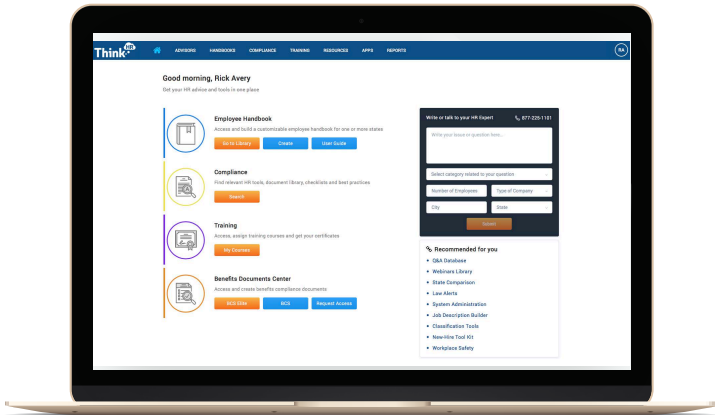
Think HR

ADVISORS HANDBOOKS COMPLIANCE TRAINING RESOURCES APPS REPORTS

RA

Good morning, Rick Avery

Get your HR advice and tools in one place

Employee Handbook

Access and build a customizable employee handbook for one or more states

Go to Library Create User Guide

Compliance

Find relevant HR tools, document library, checklists and best practices

Search

Training

Access, assign training courses and get your certificates

My Courses

Benefits Documents Center

Access and create benefits compliance documents

BCS Elite BCS Request Access

Write or talk to your HR Expert

877-225-1101

Write your issue or question here...

Select category related to your question

Number of Employees

Type of Company

City

State

Submit

Recommended for you

Q&A Database

Webinars Library

State Comparison

Law Alerts

System Administration

Job Description Builder

Classification Tools

New-Hire Tool Kit

Workplace Safety